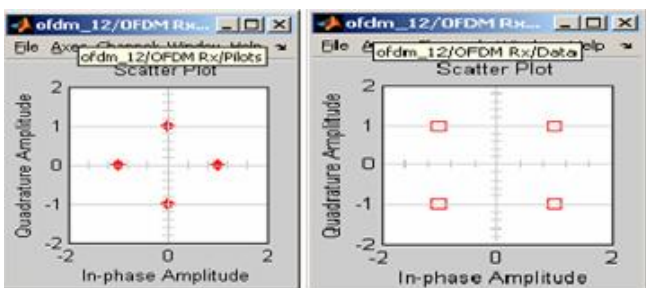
ofdm_12/OFDM Rx...
File Axes Channels Window Help
ofdm_12/OFDM Rx/Pilots
Scatter Plot
Quadrature Amplitude
2
1
0
-1
-2
-2
0
2
In-phase Amplitude

ofdm_12/OFDM Rx...
File
ofdm_12/OFDM Rx/Data
elp
Scatter Plot
Quadrature Amplitude
2
1
0
-1
-2
-2
0
2
In-phase Amplitude